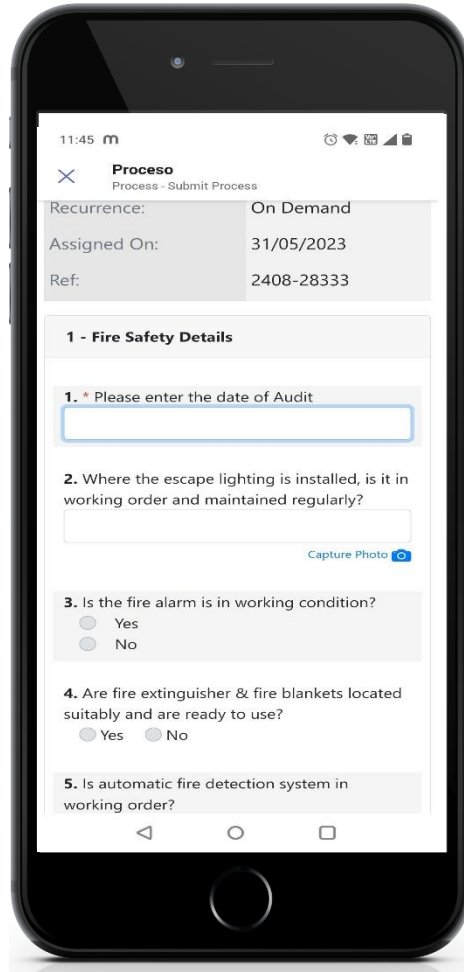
11:45 m

×

Proceso
Process - Submit Process

| | |
|---|---|
| Recurrence: | On Demand |
| Assigned On: | 31/05/2023 |
| Ref: | 2408-28333 |

1 - Fire Safety Details

1. * Please enter the date of Audit

2. Where the escape lighting is installed, is it in working order and maintained regularly?

Capture Photo

3. Is the fire alarm is in working condition?
Yes
No

4. Are fire extinguisher & fire blankets located suitably and are ready to use?
Yes No

5. Is automatic fire detection system in working order?